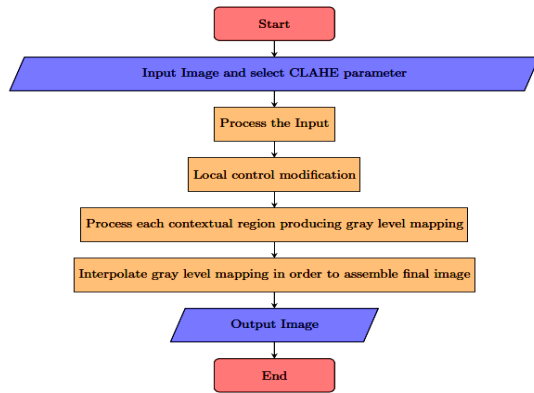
Start

Input Image and select CLAHE parameter

Process the Input

Local control modification

Process each contextual region producing gray level mapping

Interpolate gray level mapping in order to assemble final image

Output Image

End